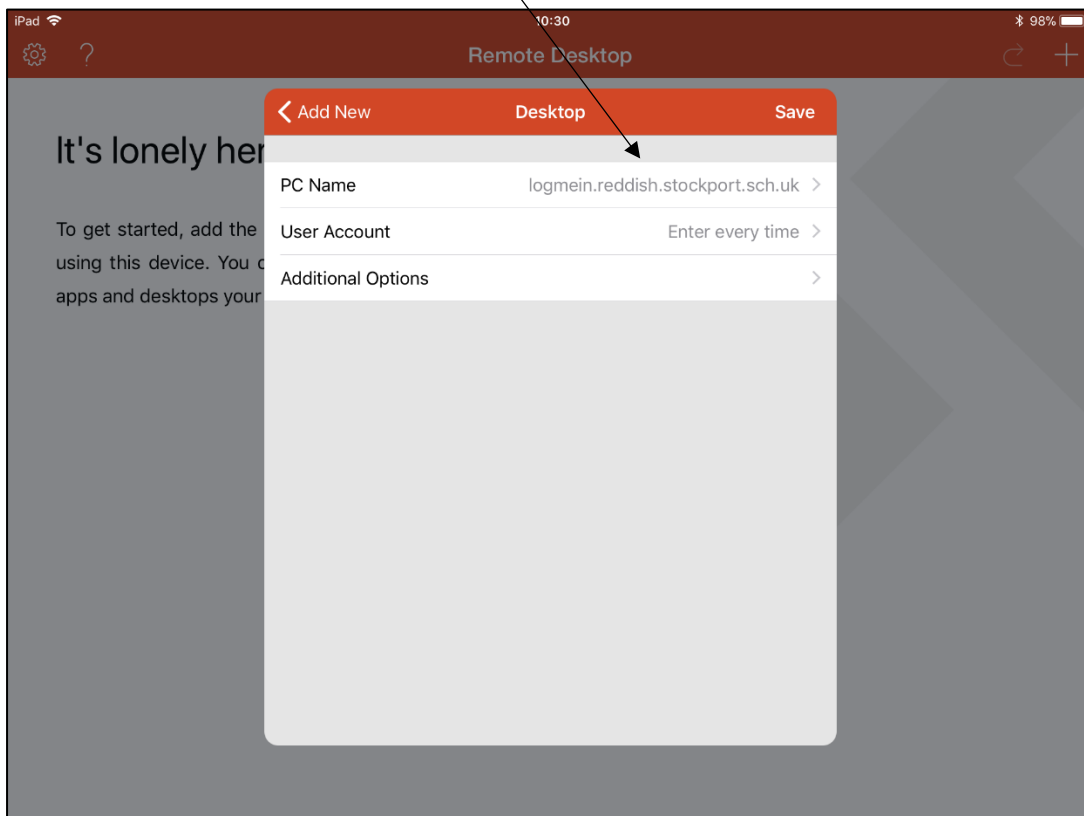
iPad

10:30

98%

?

Remote Desktop

+

It's lonely her

To get started, add the using this device. You c apps and desktops your

< Add New

Desktop

Save

PC Name

logmein.reddish.stockport.sch.uk >

User Account

Enter every time >

Additional Options

>